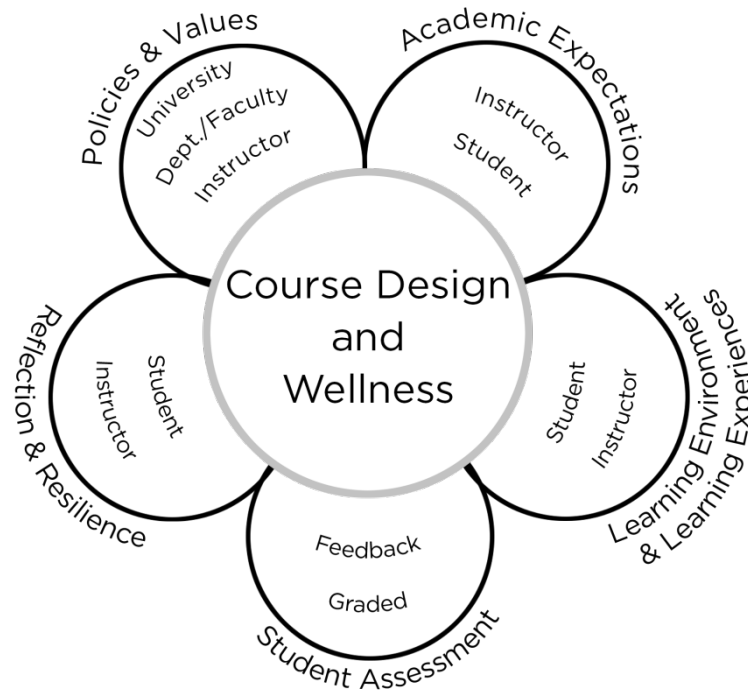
Course Design and Wellness

Policies & Values
University
Dept./Faculty
Instructor

Academic Expectations
Instructor
Student

Learning Environment & Learning Experiences
Student
Instructor

Student Assessment
Feedback
Graded

Reflection & Resilience
Student
Instructor